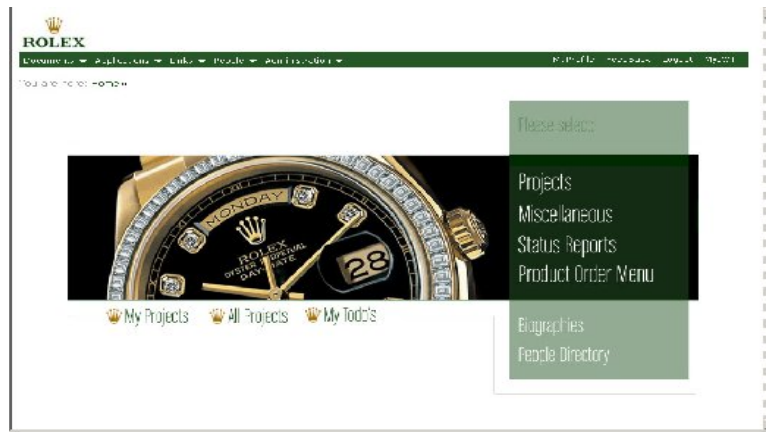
ROLEX

Documents ▾ Applications ▾ Links ▾ People ▾ Administration ▾

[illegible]

You are here: Home »

Please select:

Projects
Miscellaneous
Status Reports
Product Order Menu

Biographies
People Directory

MONDAY
ROLEX
OYSTER PERPETUAL
DAY-DATE
28

My Projects   All Projects   My Todo's